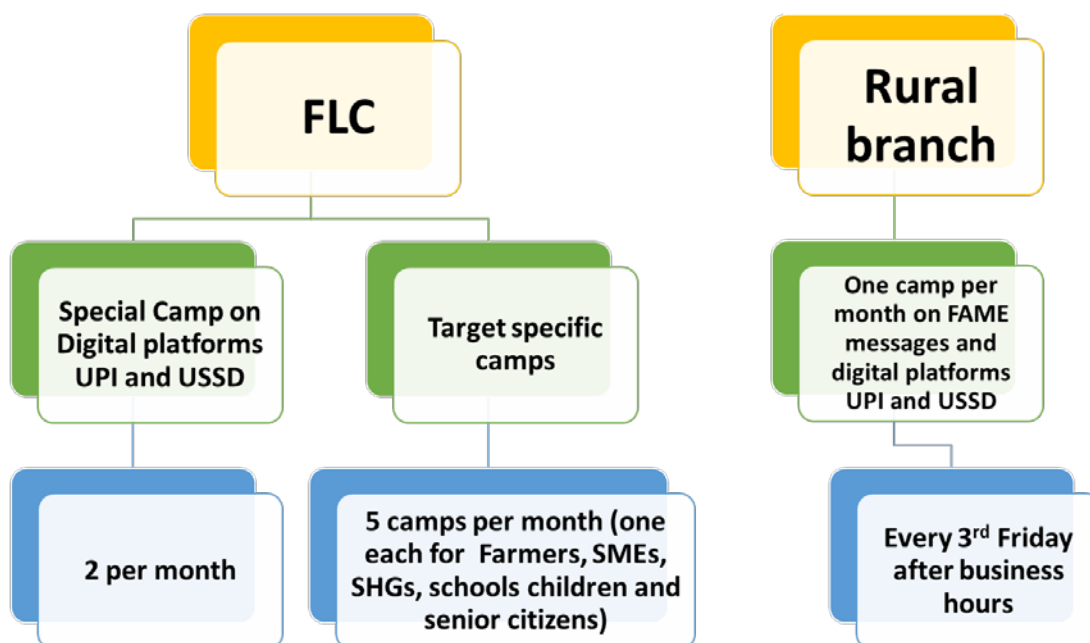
FLC

Special Camp on Digital platforms UPI and USSD

2 per month

Target specific camps

5 camps per month (one each for Farmers, SMEs, SHGs, schools children and senior citizens)

Rural branch

One camp per month on FAME messages and digital platforms UPI and USSD

Every 3$^{rd}$ Friday after business hours